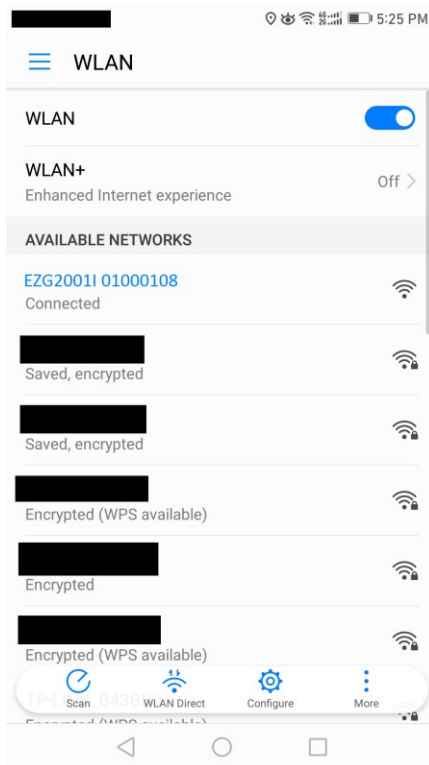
5:25 PM

WLAN

WLAN

WLAN+
Enhanced Internet experience
Off

AVAILABLE NETWORKS

EZG2001I 01000108
Connected

Saved, encrypted

Saved, encrypted

Encrypted (WPS available)

Encrypted

Encrypted (WPS available)

TP-L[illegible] B43B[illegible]
Encrypted (WPS available)

Scan
WLAN Direct
Configure
More